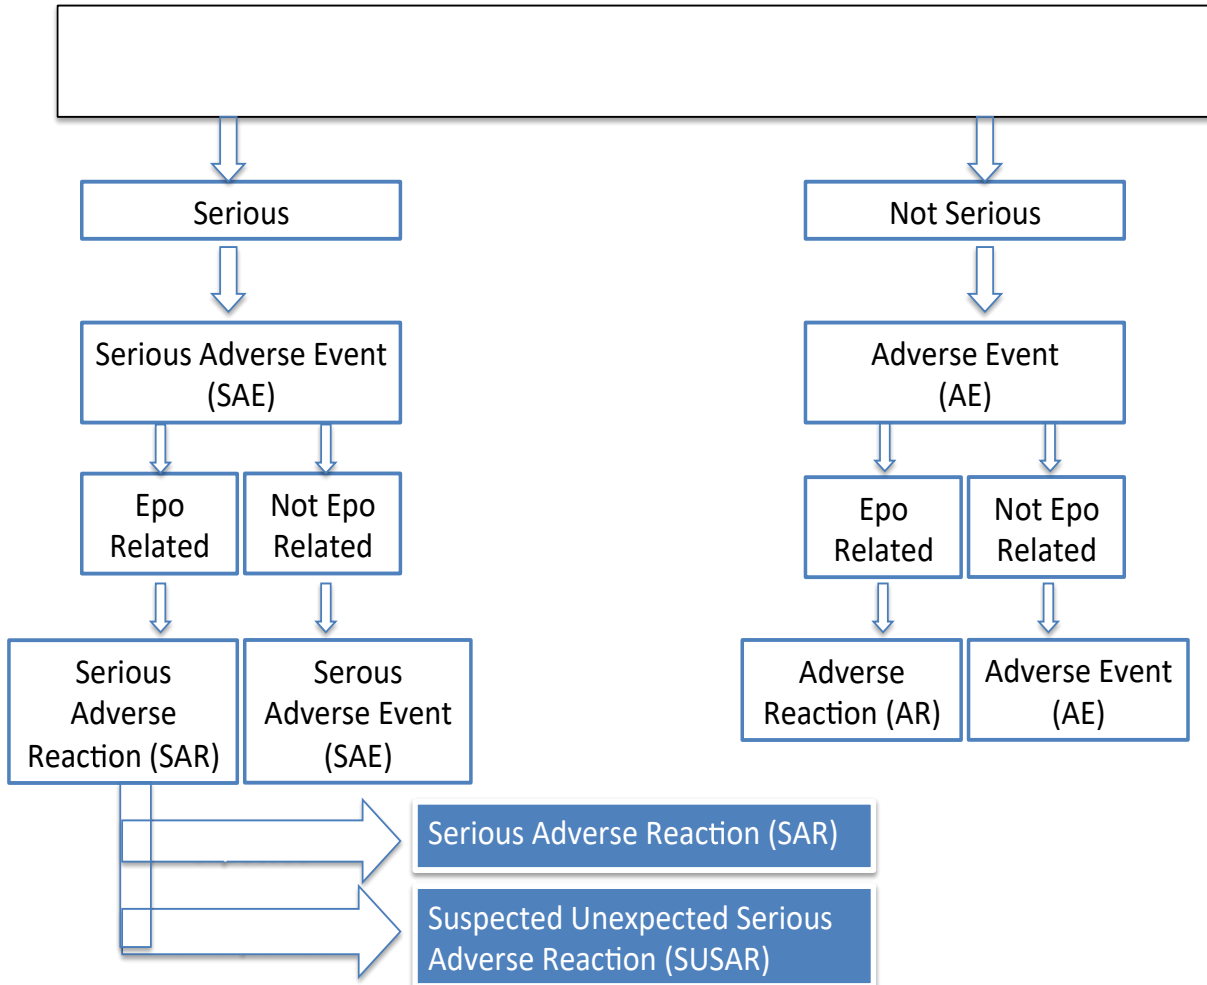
Serious

Not Serious

Serious Adverse Event (SAE)

Adverse Event (AE)

Epo Related

Not Epo Related

Epo Related

Not Epo Related

Serious Adverse Reaction (SAR)

Serous Adverse Event (SAE)

Adverse Reaction (AR)

Adverse Event (AE)

Serious Adverse Reaction (SAR)

Suspected Unexpected Serious Adverse Reaction (SUSAR)